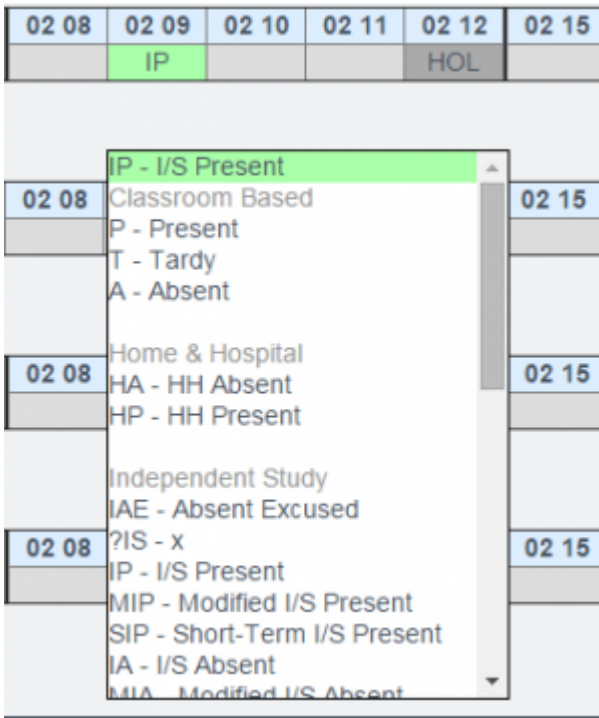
| 02 08 | 02 09 | 02 10 | 02 11 | 02 12 | 02 15 |
|---|---|---|---|---|---|
| | IP | | | HOL | |

IP - I/S Present
Classroom Based
P - Present
T - Tardy
A - Absent

Home & Hospital
HA - HH Absent
HP - HH Present

Independent Study
IAE - Absent Excused
?IS - x
IP - I/S Present
MIP - Modified I/S Present
SIP - Short-Term I/S Present
IA - I/S Absent
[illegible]

02 08
02 15
02 08
02 15
02 08
02 15